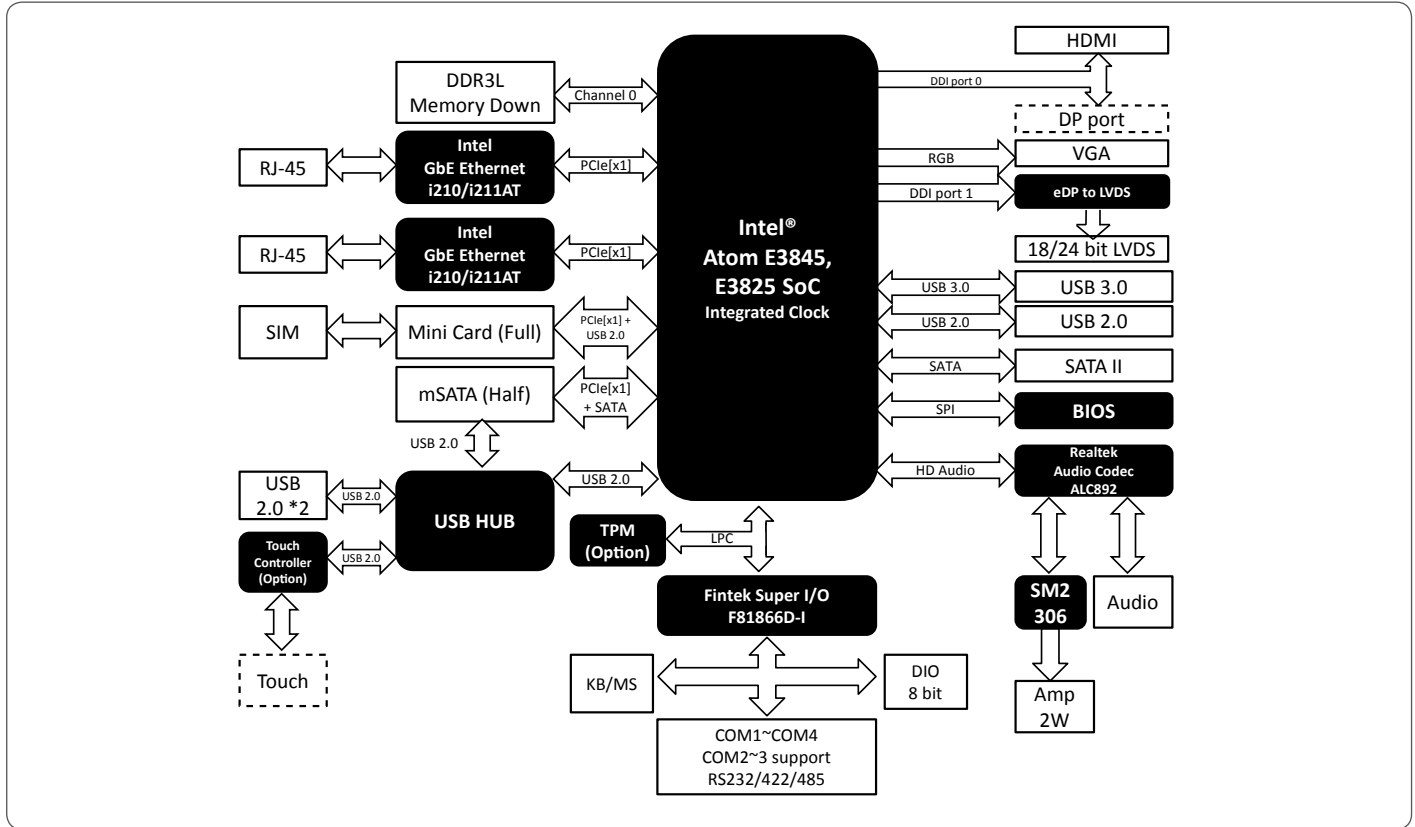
DDR3L
Memory Down

Channel 0

RJ-45

Intel
GbE Ethernet
i210/i211AT

PCIe[x1]

RJ-45

Intel
GbE Ethernet
i210/i211AT

PCIe[x1]

SIM

Mini Card (Full)

PCIe[x1] +
USB 2.0

mSATA (Half)

PCIe[x1]
+ SATA

USB 2.0

USB
2.0 *2

USB 2.0

USB HUB

USB 2.0

Touch
Controller
(Option)

USB 2.0

Touch

Intel®
Atom E3845,
E3825 SoC
Integrated Clock

TPM
(Option)

LPC

Fintek Super I/O
F81866D-I

KB/MS

DIO
8 bit

COM1~COM4
COM2~3 support
RS232/422/485

HDMI

DDI port 0

DP port

RGB

VGA

DDI port 1

eDP to LVDS

18/24 bit LVDS

USB 3.0

USB 3.0

USB 2.0

USB 2.0

SATA

SATA II

SPI

BIOS

HD Audio

Realtek
Audio Codec
ALC892

SM2
306

Audio

Amp
2W